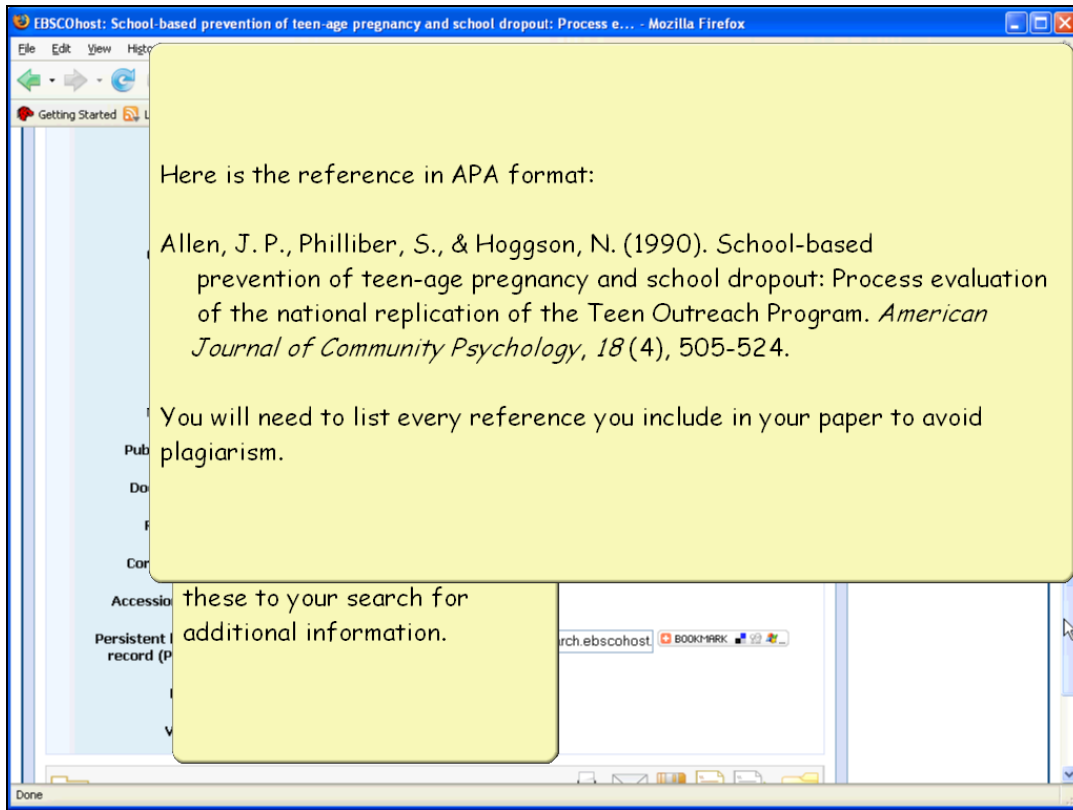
EBSCOhost: School-based prevention of teen-age pregnancy and school dropout: Process e... - Mozilla Firefox

File Edit View Histo

Getting Started

Here is the reference in APA format:

Allen, J. P., Philliber, S., & Hoggson, N. (1990). School-based prevention of teen-age pregnancy and school dropout: Process evaluation of the national replication of the Teen Outreach Program. *American Journal of Community Psychology*, *18* (4), 505-524.

You will need to list every reference you include in your paper to avoid plagiarism.

Pub

Do

Cor

Accessio

Persistent record (P

these to your search for additional information.

rch.ebscohost

BOOKMARK

Done